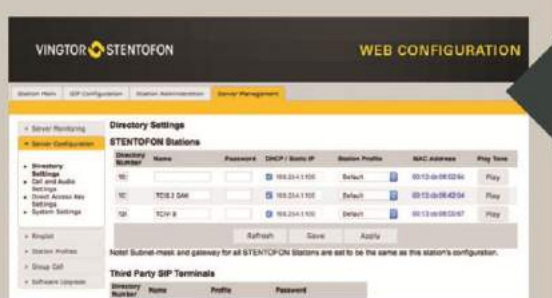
VINGTOR STENTOFON

WEB CONFIGURATION

Station Main | SIP Configuration | Station Administration | Server Management

» Server Monitoring
» Server Configuration
» Directory Settings
» Call and Audio Settings
» Direct Access Key Settings
» System Settings
» Ringlist
» Station Profiles
» Group Call
» Software Upgrade

Directory Settings

STENTOFON Stations

| Directory Number | Name | Password | DHCP / Static IP | Station Profile | MAC Address | Play Tone |
|---|---|---|---|---|---|---|
| 10 | | | 169.254.1.100 | Default | 00:13:cb:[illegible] | Play |
| 11 | TCIS-3 DAK | | 169.254.1.100 | Default | 00:13:cb:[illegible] | Play |
| 12 | TCIV-9 | | 169.254.1.100 | Default | 00:13:cb:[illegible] | Play |

Refresh | Save | Apply

Note! Subnet-mask and gateway for all STENTOFON Stations are set to be the same as this station's configuration.

Third Party SIP Terminals

| Directory Number | Name | Profile | Password |
|---|---|---|---|